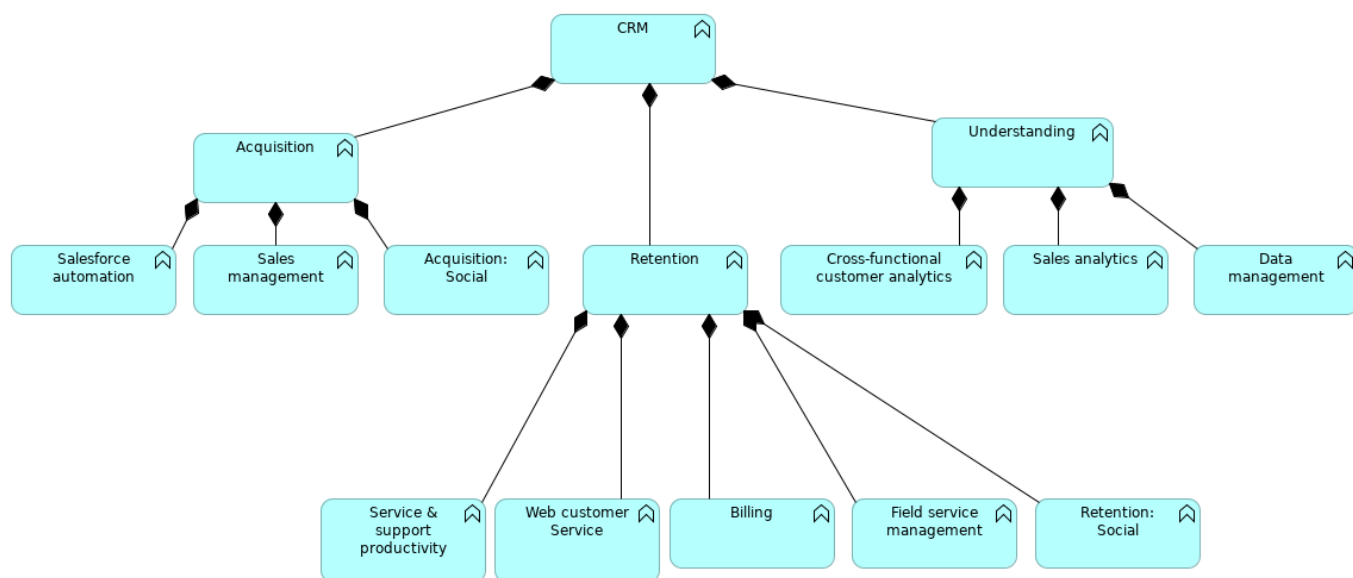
CRM

Acquisition

Retention

Understanding

Salesforce automation

Sales management

Acquisition: Social

Cross-functional customer analytics

Sales analytics

Data management

Service & support productivity

Web customer Service

Billing

Field service management

Retention: Social